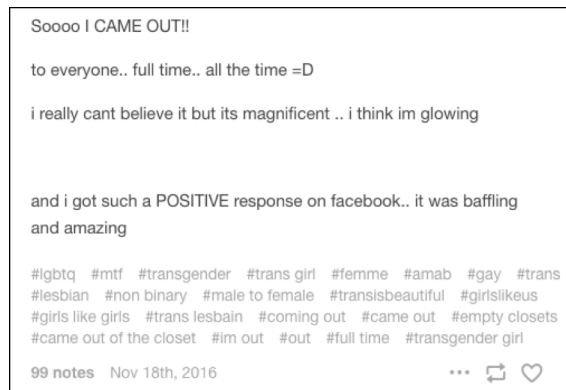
Soooo I CAME OUT!!

to everyone.. full time.. all the time =D

i really cant believe it but its magnificent .. i think im glowing

and i got such a POSITIVE response on facebook.. it was baffling and amazing

#lgbtq #mtf #transgender #trans girl #femme #amab #gay #trans #lesbian #non binary #male to female #transisbeautiful #girlslikeus #girls like girls #trans lesbain #coming out #came out #empty closets #came out of the closet #im out #out #full time #transgender girl

99 notes Nov 18th, 2016